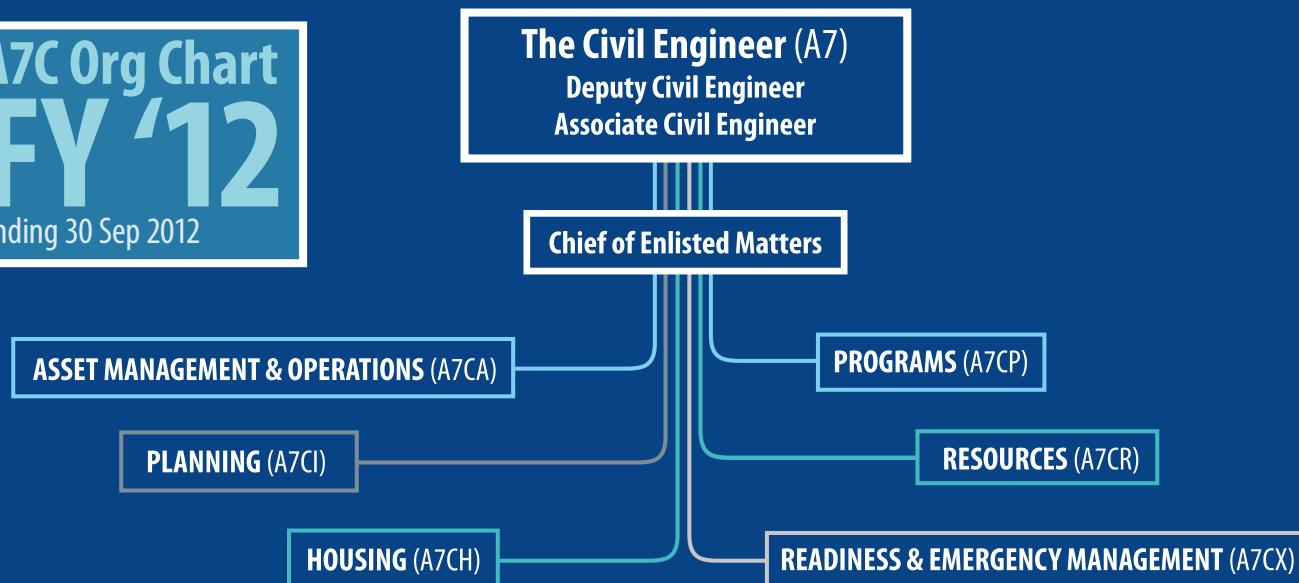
A7C Org Chart
FY '12
nding 30 Sep 2012

The Civil Engineer (A7)
Deputy Civil Engineer
Associate Civil Engineer

Chief of Enlisted Matters

ASSET MANAGEMENT & OPERATIONS (A7CA)

PROGRAMS (A7CP)

PLANNING (A7CI)

RESOURCES (A7CR)

HOUSING (A7CH)

READINESS & EMERGENCY MANAGEMENT (A7CX)